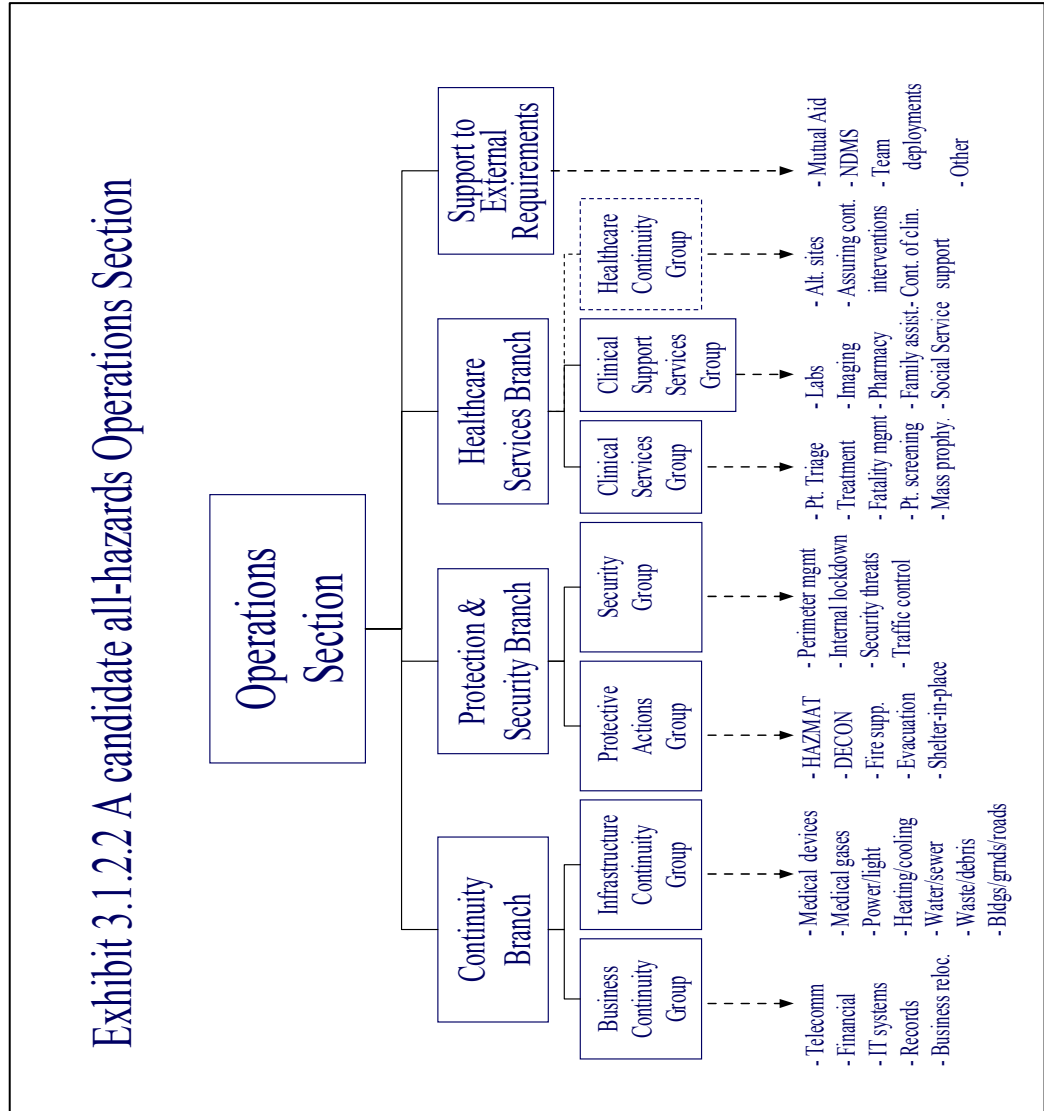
Exhibit 3.1.2.2.2 A candidate all-hazards Operations Section

Operations Section

Continuity Branch

Business Continuity Group

- Telecomm
- Financial
- IT systems
- Records
- Business reloc.

Infrastructure Continuity Group

- Medical devices
- Medical gases
- Power/light
- Heating/cooling
- Water/sewer
- Waste/debris
- Bldgs/grnds/roads

Protection & Security Branch

Protective Actions Group

- HAZMAT
- DECON
- Fire supp.
- Evacuation
- Shelter-in-place

Security Group

- Perimeter mgmt
- Internal lockdown
- Security threats
- Traffic control

Healthcare Services Branch

Clinical Services Group

- Pt. Triage
- Treatment
- Fatality mgmt
- Pt. screening
- Mass prophy.

Clinical Support Services Group

- Labs
- Imaging
- Pharmacy
- Family assist.
- Social Service

Healthcare Continuity Group

- Alt. sites
- Assuring cont. interventions
- Cont. of clin. support

Support to External Requirements

- Mutual Aid
- NDMS
- Team deployments
- Other